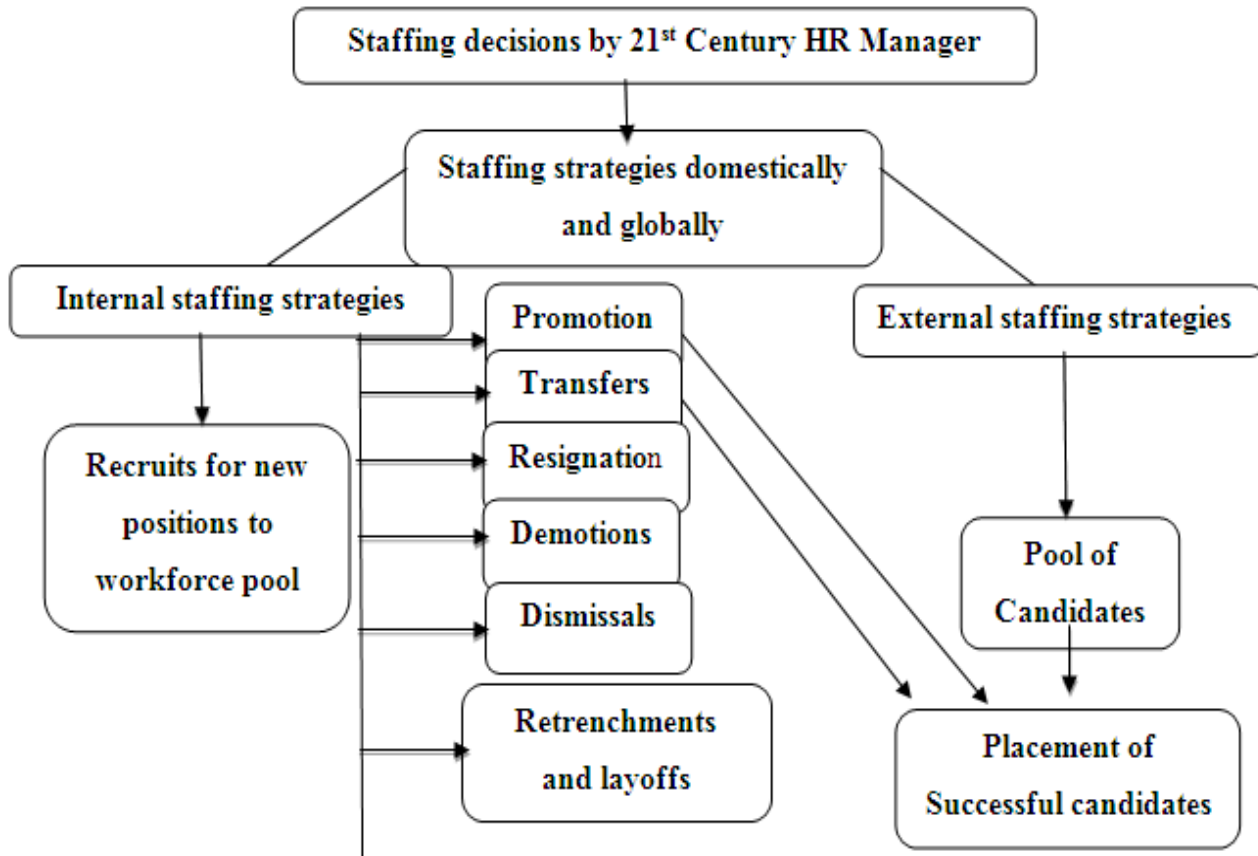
Staffing decisions by 21$^{st}$ Century HR Manager

Staffing strategies domestically and globally

Internal staffing strategies

Promotion

Transfers

Resignation

Demotions

Dismissals

Retrenchments and layoffs

Recruits for new positions to workforce pool

External staffing strategies

Pool of Candidates

Placement of Successful candidates